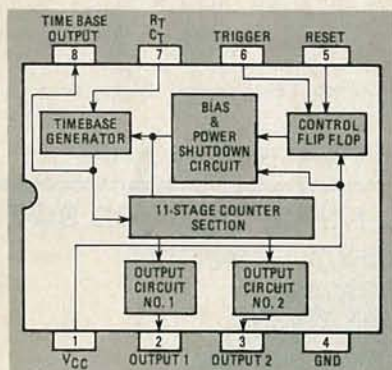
TIME BASE OUTPUT
8
$R_T$ $C_T$
7
TRIGGER
6
RESET
5

TIMEBASE GENERATOR

BIAS & POWER SHUTDOWN CIRCUIT

CONTROL FLIP FLOP

11-STAGE COUNTER SECTION

OUTPUT CIRCUIT NO. 1

OUTPUT CIRCUIT NO. 2

1
$V_{CC}$
2
OUTPUT 1
3
OUTPUT 2
4
GND